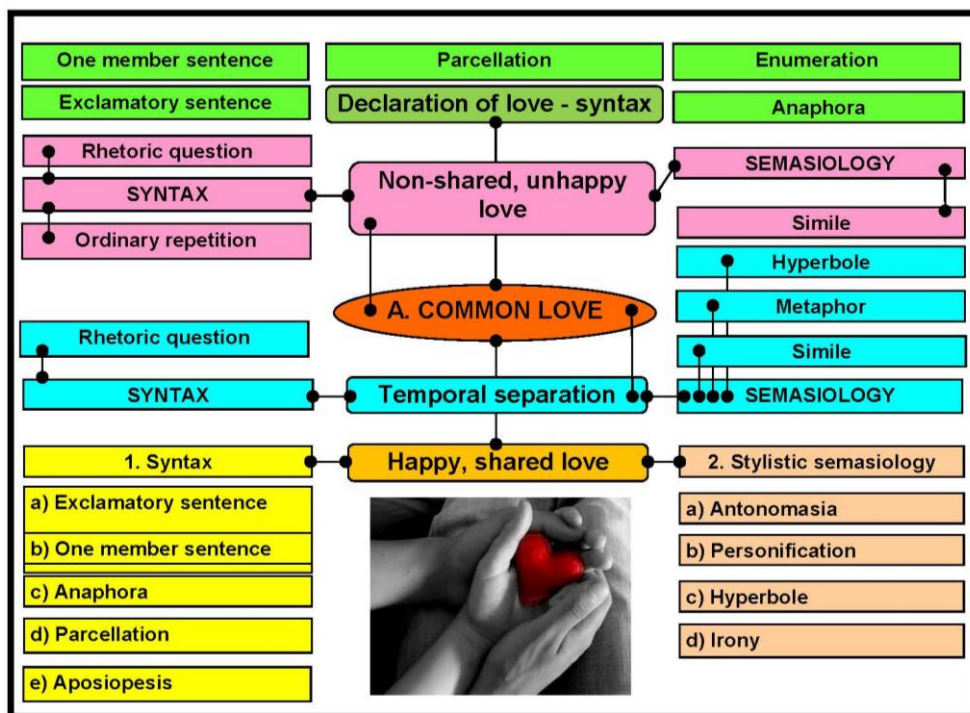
One member sentence

Parcellation

Enumeration

Exclamatory sentence

Declaration of love - syntax

Anaphora

Rhetoric question

SYNTAX

Ordinary repetition

Non-shared, unhappy love

SEMASIOLOGY

Simile

Hyperbole

Metaphor

A. COMMON LOVE

Simile

Rhetoric question

SYNTAX

Temporal separation

SEMASIOLOGY

1. Syntax

Happy, shared love

2. Stylistic semasiology

a) Exclamatory sentence

b) One member sentence

c) Anaphora

d) Parcellation

e) Aposiopesis

a) Antonomasia

b) Personification

c) Hyperbole

d) Irony